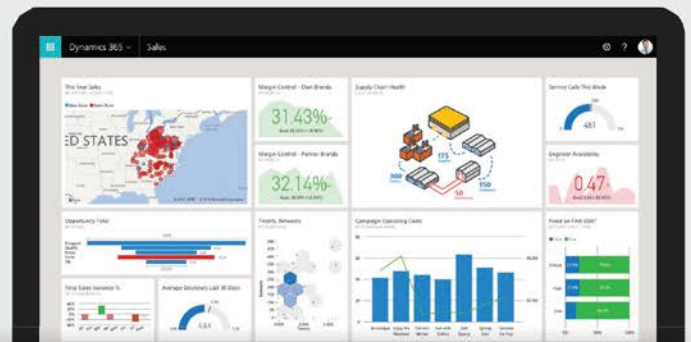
Dynamics 365 | Sales

This Year Sales

ED STATES

Margin Control - Own Brands

31.43%

Margin Control - Partner Brands

32.14%

Supply Chain Health

175

300

50

350

Service Calls This Week

481

Engineer Availability

0.47

Opportunity Total

Tweets, Network

Campaign Operating Costs

Fixed on First Visit?

Total Sales Variance %

Average Invoices Last 30 Days

4.61